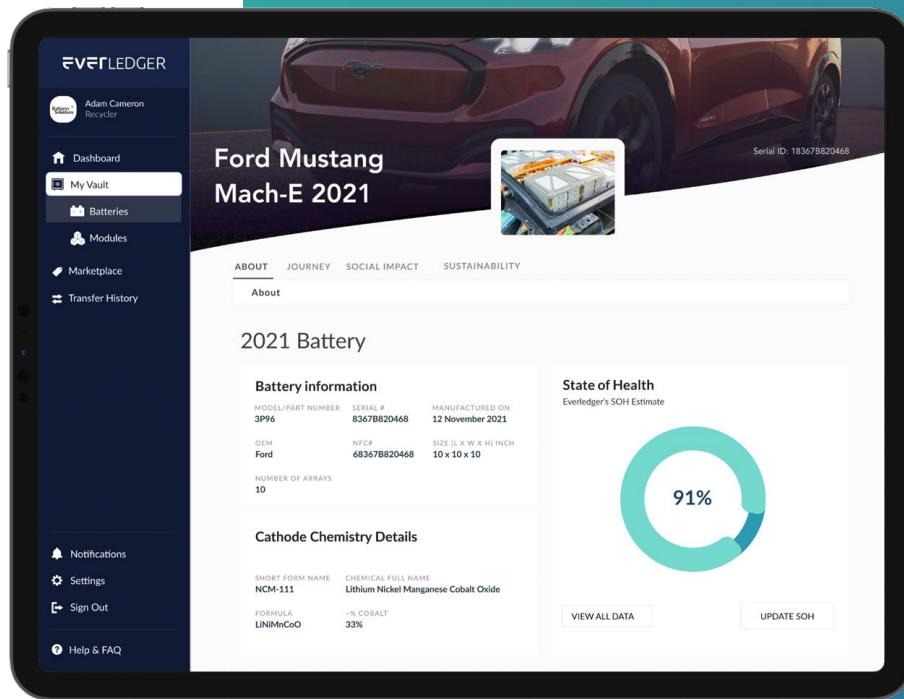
EVERLEDGER

Adam Cameron
Recycler

Dashboard
My Vault
Batteries
Modules
Marketplace
Transfer History

Notifications
Settings
Sign Out

Help & FAQ

Ford Mustang Mach-E 2021

Serial ID: 18367B820468

ABOUT JOURNEY SOCIAL IMPACT SUSTAINABILITY

About

2021 Battery

Battery information

MODEL/PART NUMBER
3P96

SERIAL #
8367B820468

MANUFACTURED ON
12 November 2021

OEM
Ford

NFC#
68367B820468

SIZE (L X W X H) INCH
10 x 10 x 10

NUMBER OF ARRAYS
10

Cathode Chemistry Details

SHORT FORM NAME
NCM-111

CHEMICAL FULL NAME
Lithium Nickel Manganese Cobalt Oxide

FORMULA
LiNiMnCoO

~% COBALT
33%

State of Health
Everledger's SOH Estimate

91%

VIEW ALL DATA

UPDATE SOH